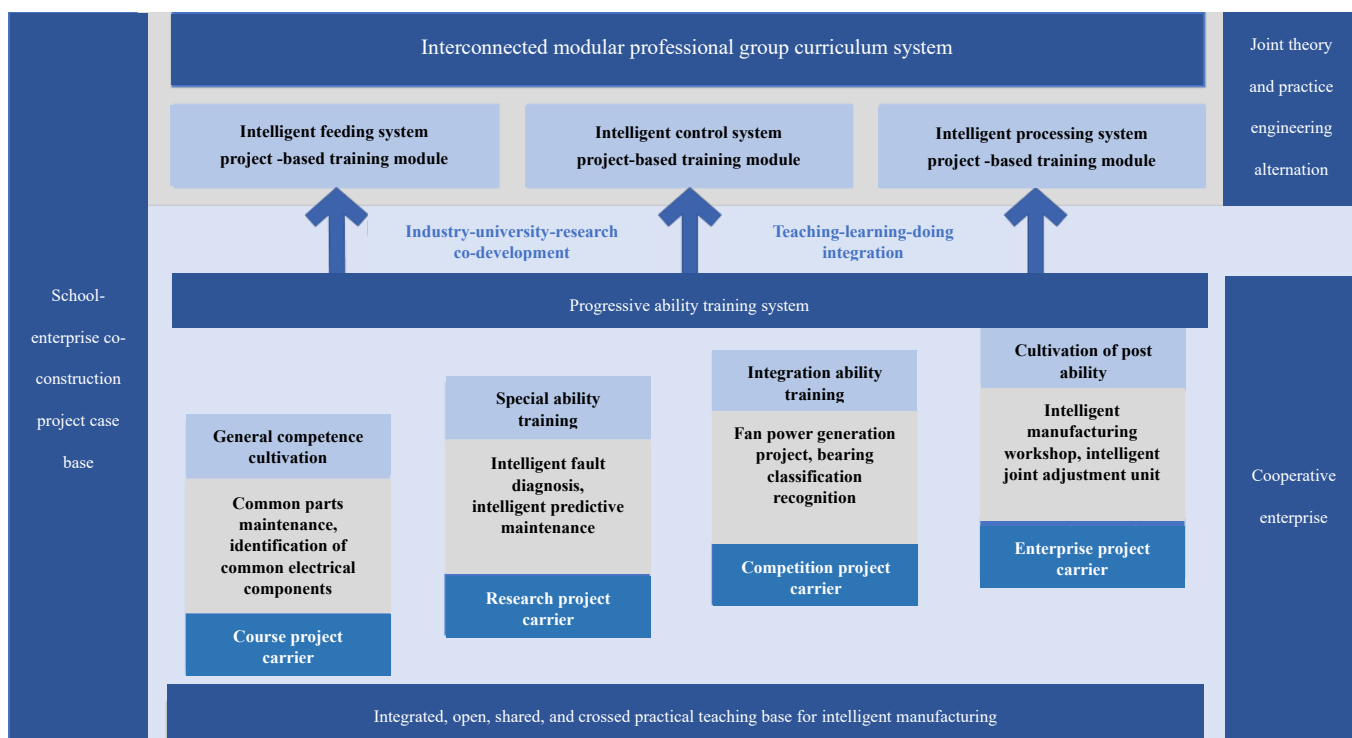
School-enterprise co-construction project case base

Interconnected modular professional group curriculum system

Joint theory and practice engineering alternation

Intelligent feeding system project -based training module

Intelligent control system project-based training module

Intelligent processing system project -based training module

Industry-university-research co-development

Teaching-learning-doing integration

Progressive ability training system

General competence cultivation

Common parts maintenance, identification of common electrical components

Course project carrier

Special ability training

Intelligent fault diagnosis, intelligent predictive maintenance

Research project carrier

Integration ability training

Fan power generation project, bearing classification recognition

Competition project carrier

Cultivation of post ability

Intelligent manufacturing workshop, intelligent joint adjustment unit

Enterprise project carrier

Cooperative enterprise

Integrated, open, shared, and crossed practical teaching base for intelligent manufacturing